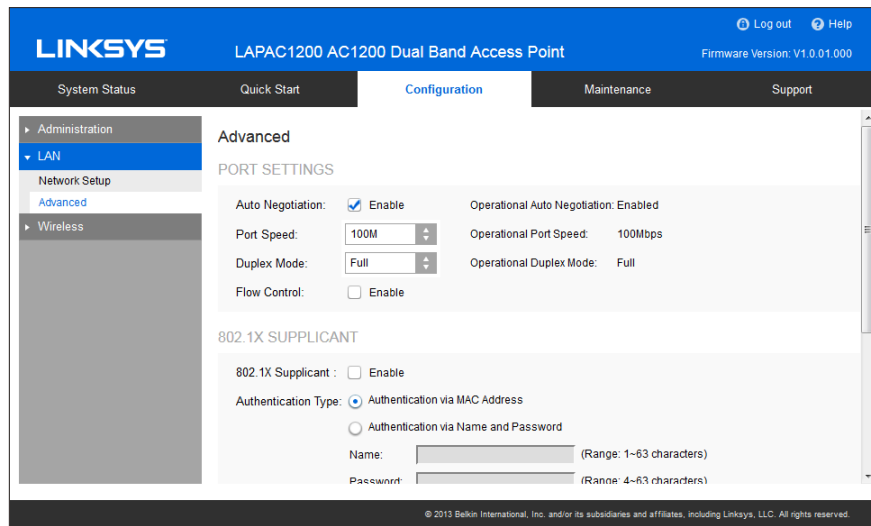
Log out Help

LINKSYS LAPAC1200 AC1200 Dual Band Access Point

Firmware Version: V1.0.01.000

System Status | Quick Start | Configuration | Maintenance | Support

Administration
LAN
Network Setup
Advanced
Wireless

Advanced

PORT SETTINGS

Auto Negotiation: Enable Operational Auto Negotiation: Enabled

Port Speed: 100M Operational Port Speed: 100Mbps

Duplex Mode: Full Operational Duplex Mode: Full

Flow Control: Enable

802.1X SUPPLICANT

802.1X Supplicant : Enable

Authentication Type: Authentication via MAC Address

Authentication via Name and Password

Name: (Range: 1~63 characters)

Password: (Range: 4~63 characters)

© 2013 Belkin International, Inc. and/or its subsidiaries and affiliates, including Linksys, LLC. All rights reserved.